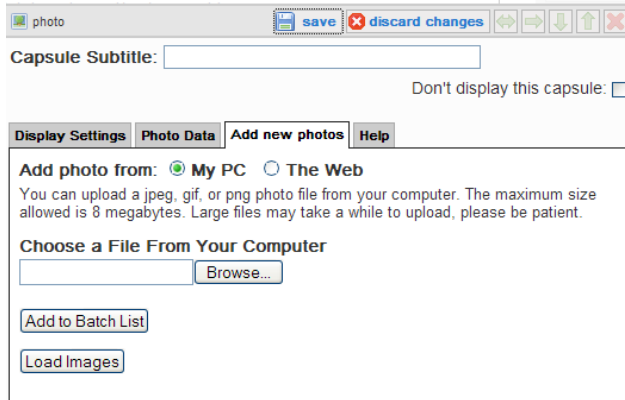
photo

save discard changes

Capsule Subtitle:

Don't display this capsule:

Display Settings | Photo Data | Add new photos | Help

Add photo from: My PC The Web

You can upload a jpeg, gif, or png photo file from your computer. The maximum size allowed is 8 megabytes. Large files may take a while to upload, please be patient.

Choose a File From Your Computer

Browse...

Add to Batch List

Load Images